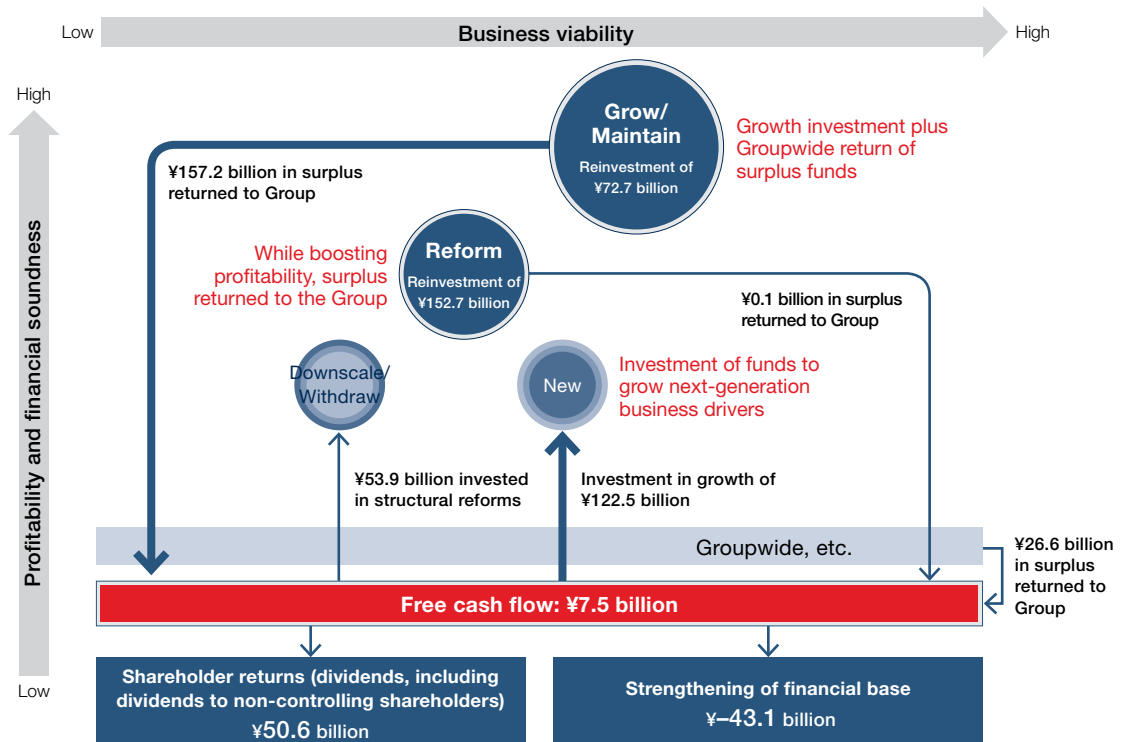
Low
Business viability
High

High
Profitability and financial soundness
Low

Grow/
Maintain
Reinvestment of ¥72.7 billion

Growth investment plus Groupwide return of surplus funds

¥157.2 billion in surplus returned to Group

Reform
Reinvestment of ¥152.7 billion

While boosting profitability, surplus returned to the Group

¥0.1 billion in surplus returned to Group

Downscale/
Withdraw

New

Investment of funds to grow next-generation business drivers

¥53.9 billion invested in structural reforms

Investment in growth of ¥122.5 billion

Groupwide, etc.

¥26.6 billion in surplus returned to Group

Free cash flow: ¥7.5 billion

Shareholder returns (dividends, including dividends to non-controlling shareholders)
¥50.6 billion

Strengthening of financial base
¥–43.1 billion